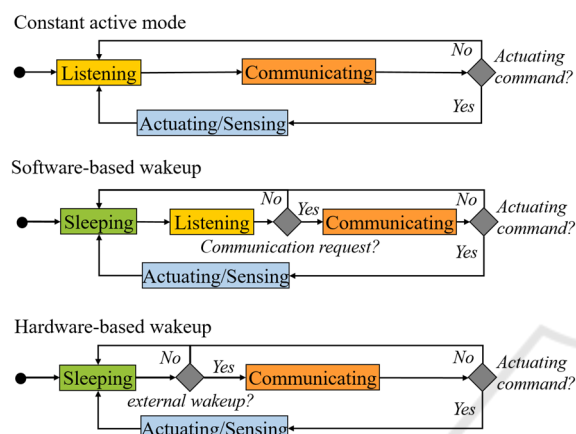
Constant active mode

Listening

Communicating

No

Actuating command?

Yes

Actuating/Sensing

Software-based wakeup

Sleeping

Listening

No

Yes

Communicating

No

Actuating command?

Communication request?

Yes

Actuating/Sensing

Hardware-based wakeup

No

Sleeping

Yes

Communicating

No

Actuating command?

external wakeup?

Yes

Actuating/Sensing